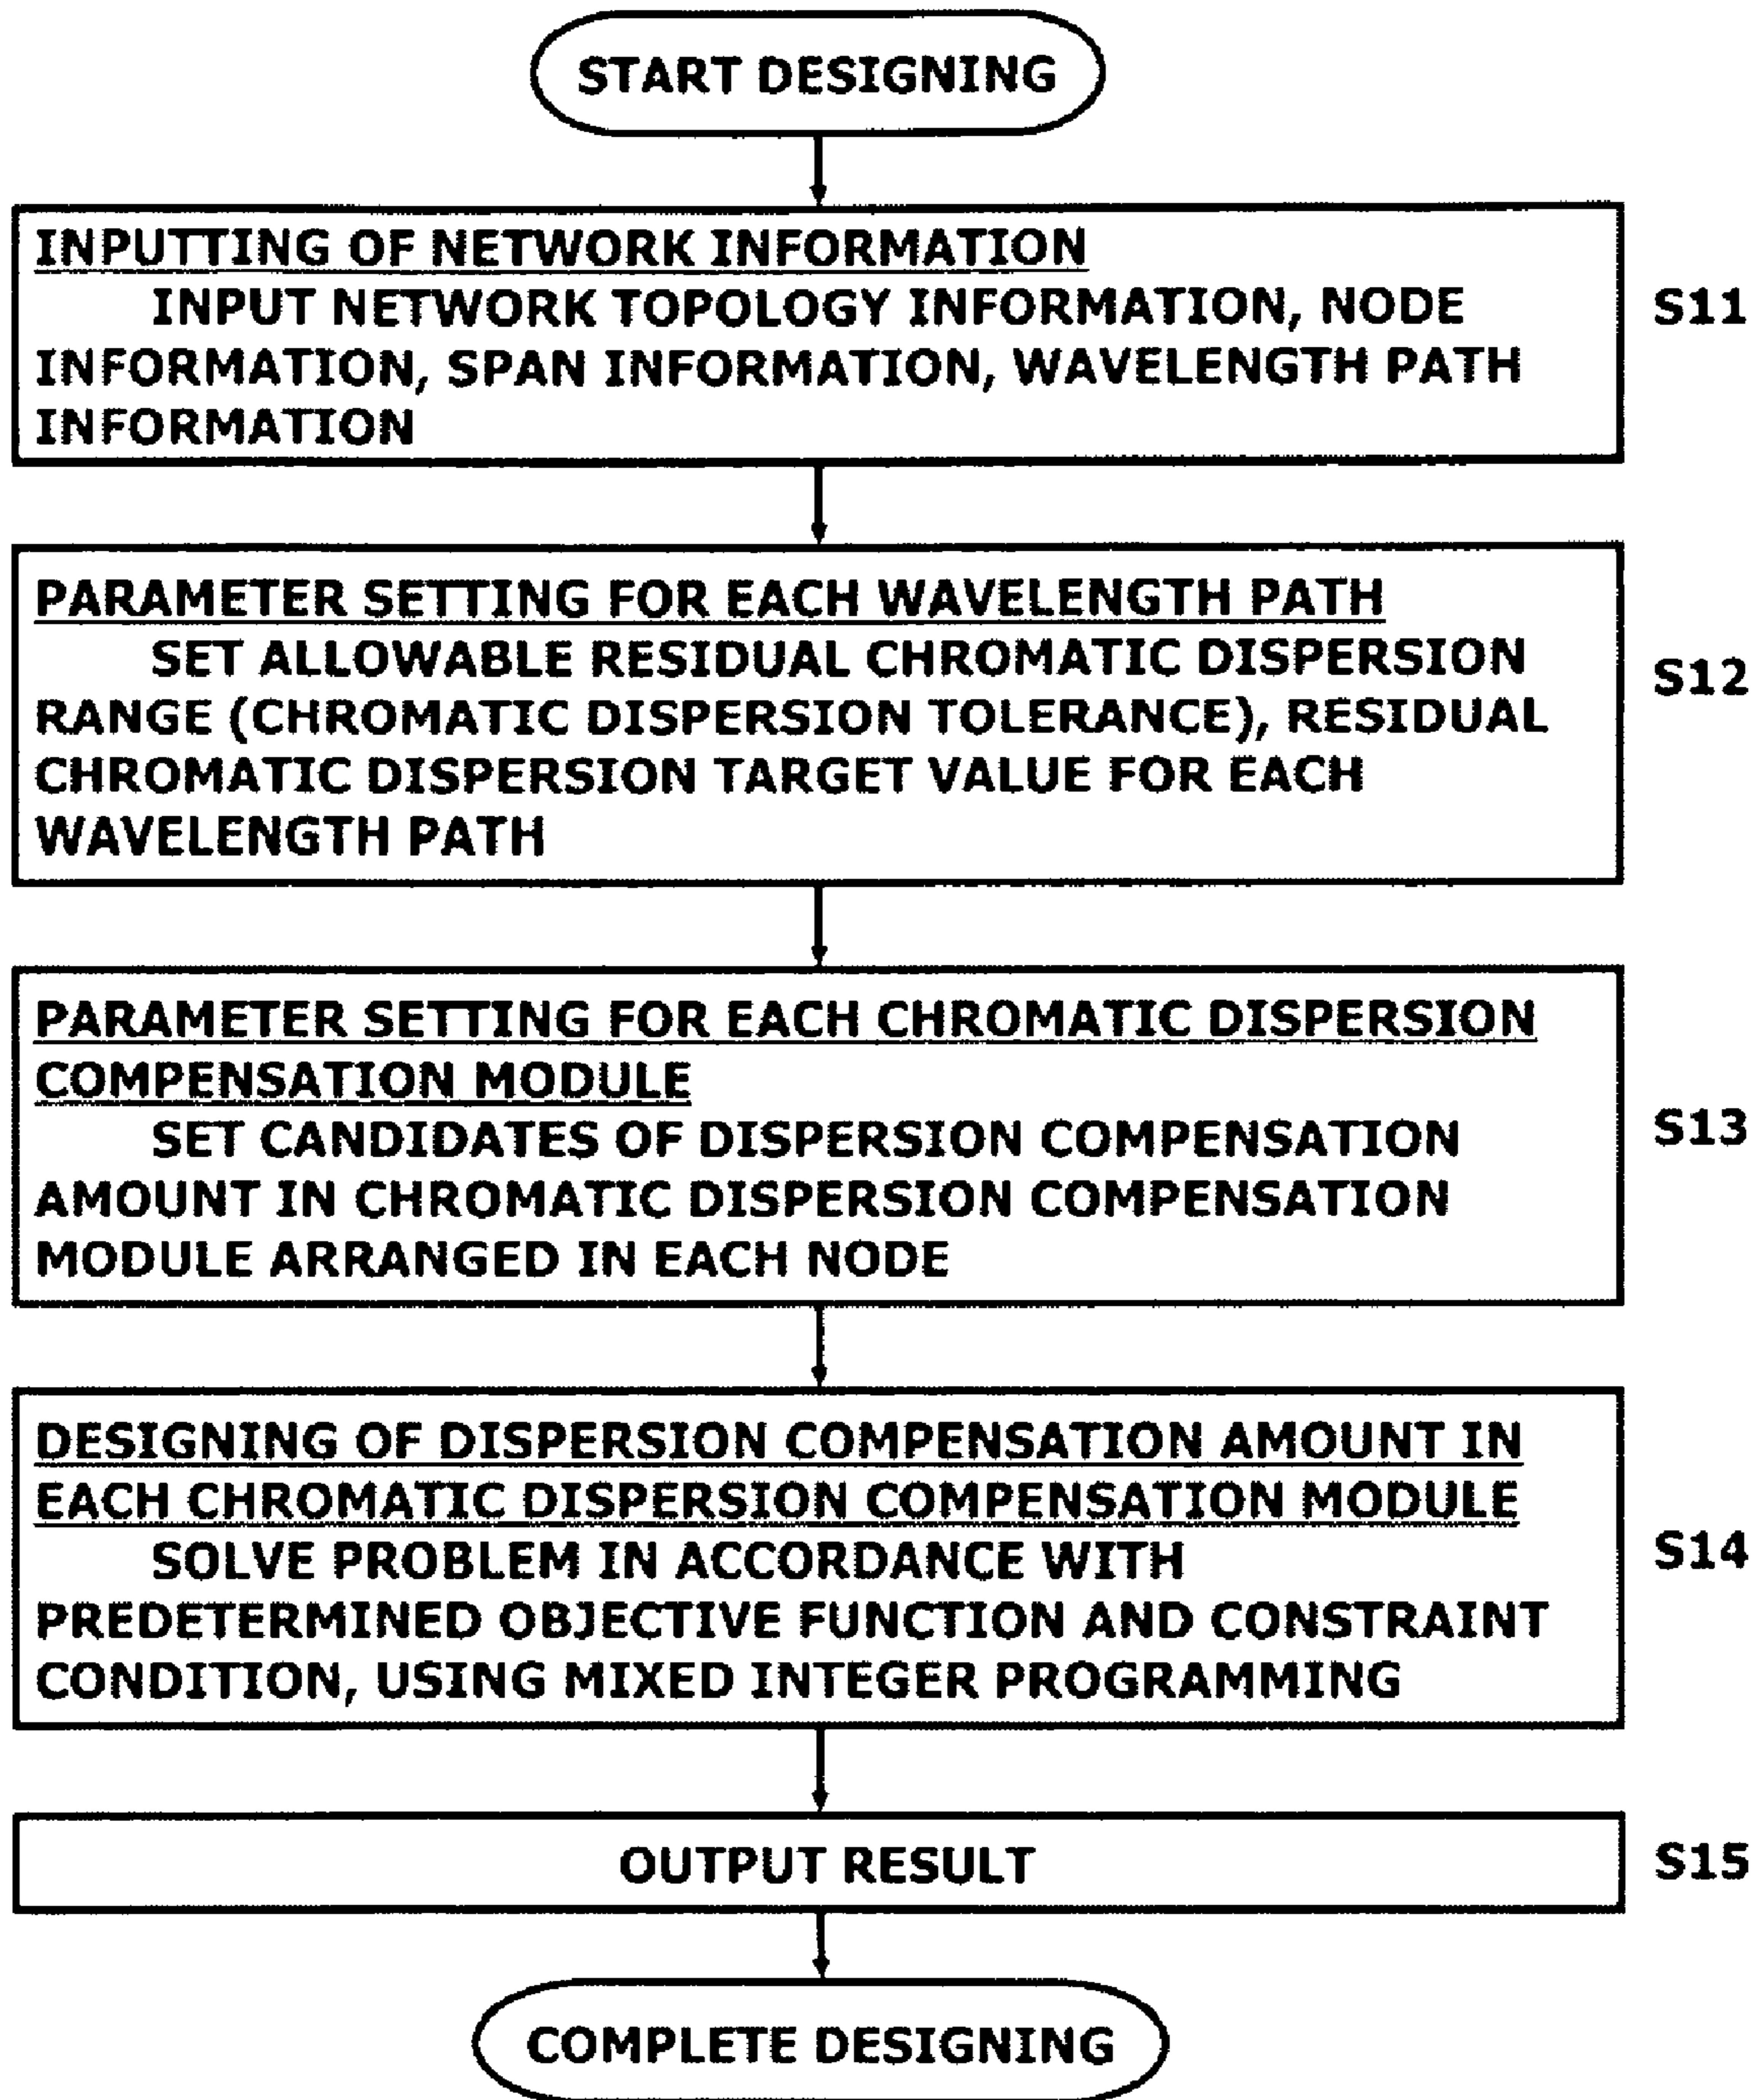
START DESIGNING

INPUTTING OF NETWORK INFORMATION
INPUT NETWORK TOPOLOGY INFORMATION, NODE INFORMATION, SPAN INFORMATION, WAVELENGTH PATH INFORMATION

S11

PARAMETER SETTING FOR EACH WAVELENGTH PATH
SET ALLOWABLE RESIDUAL CHROMATIC DISPERSION RANGE (CHROMATIC DISPERSION TOLERANCE), RESIDUAL CHROMATIC DISPERSION TARGET VALUE FOR EACH WAVELENGTH PATH

S12

PARAMETER SETTING FOR EACH CHROMATIC DISPERSION COMPENSATION MODULE
SET CANDIDATES OF DISPERSION COMPENSATION AMOUNT IN CHROMATIC DISPERSION COMPENSATION MODULE ARRANGED IN EACH NODE

S13

DESIGNING OF DISPERSION COMPENSATION AMOUNT IN EACH CHROMATIC DISPERSION COMPENSATION MODULE
SOLVE PROBLEM IN ACCORDANCE WITH PREDETERMINED OBJECTIVE FUNCTION AND CONSTRAINT CONDITION, USING MIXED INTEGER PROGRAMMING

S14

OUTPUT RESULT

S15

COMPLETE DESIGNING